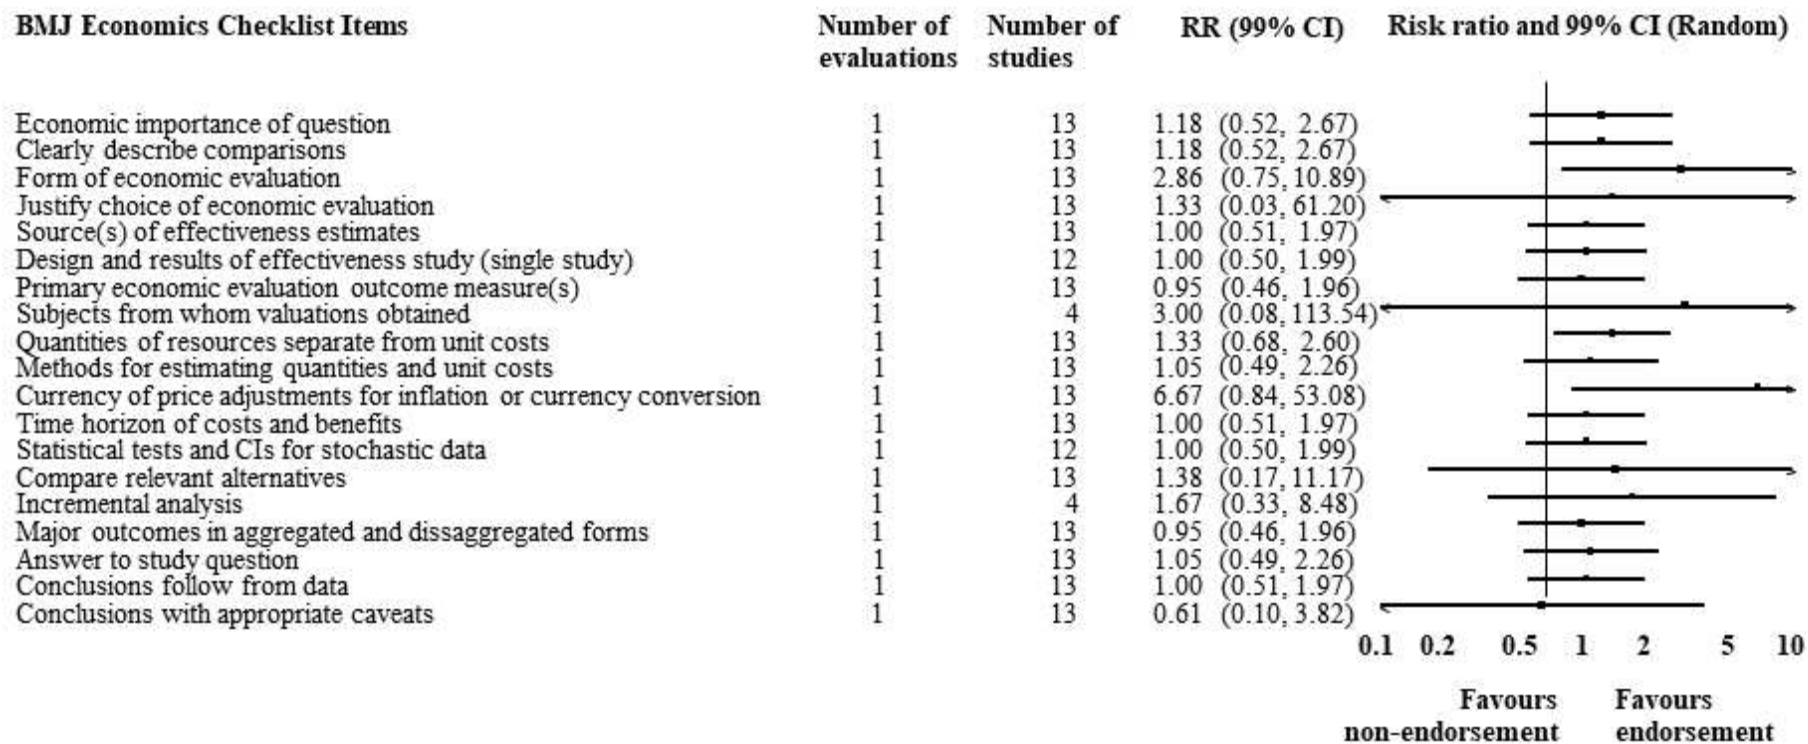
| BMJ Economics Checklist Items | Number of evaluations | Number of studies | RR (99% CI) | Risk ratio and 99% CI (Random) |
|---|---|---|---|---|
| Economic importance of question | 1 | 13 | 1.18 (0.52, 2.67) | |
| Clearly describe comparisons | 1 | 13 | 1.18 (0.52, 2.67) | |
| Form of economic evaluation | 1 | 13 | 2.86 (0.75, 10.89) | |
| Justify choice of economic evaluation | 1 | 13 | 1.33 (0.03, 61.20) | |
| Source(s) of effectiveness estimates | 1 | 13 | 1.00 (0.51, 1.97) | |
| Design and results of effectiveness study (single study) | 1 | 12 | 1.00 (0.50, 1.99) | |
| Primary economic evaluation outcome measure(s) | 1 | 13 | 0.95 (0.46, 1.96) | |
| Subjects from whom valuations obtained | 1 | 4 | 3.00 (0.08, 113.54) | |
| Quantities of resources separate from unit costs | 1 | 13 | 1.33 (0.68, 2.60) | |
| Methods for estimating quantities and unit costs | 1 | 13 | 1.05 (0.49, 2.26) | |
| Currency of price adjustments for inflation or currency conversion | 1 | 13 | 6.67 (0.84, 53.08) | |
| Time horizon of costs and benefits | 1 | 13 | 1.00 (0.51, 1.97) | |
| Statistical tests and CIs for stochastic data | 1 | 12 | 1.00 (0.50, 1.99) | |
| Compare relevant alternatives | 1 | 13 | 1.38 (0.17, 11.17) | |
| Incremental analysis | 1 | 4 | 1.67 (0.33, 8.48) | |
| Major outcomes in aggregated and dissaggregated forms | 1 | 13 | 0.95 (0.46, 1.96) | |
| Answer to study question | 1 | 13 | 1.05 (0.49, 2.26) | |
| Conclusions follow from data | 1 | 13 | 1.00 (0.51, 1.97) | |
| Conclusions with appropriate caveats | 1 | 13 | 0.61 (0.10, 3.82) | |

0.1 0.2 0.5 1 2 5 10

Favours non-endorsement Favours endorsement